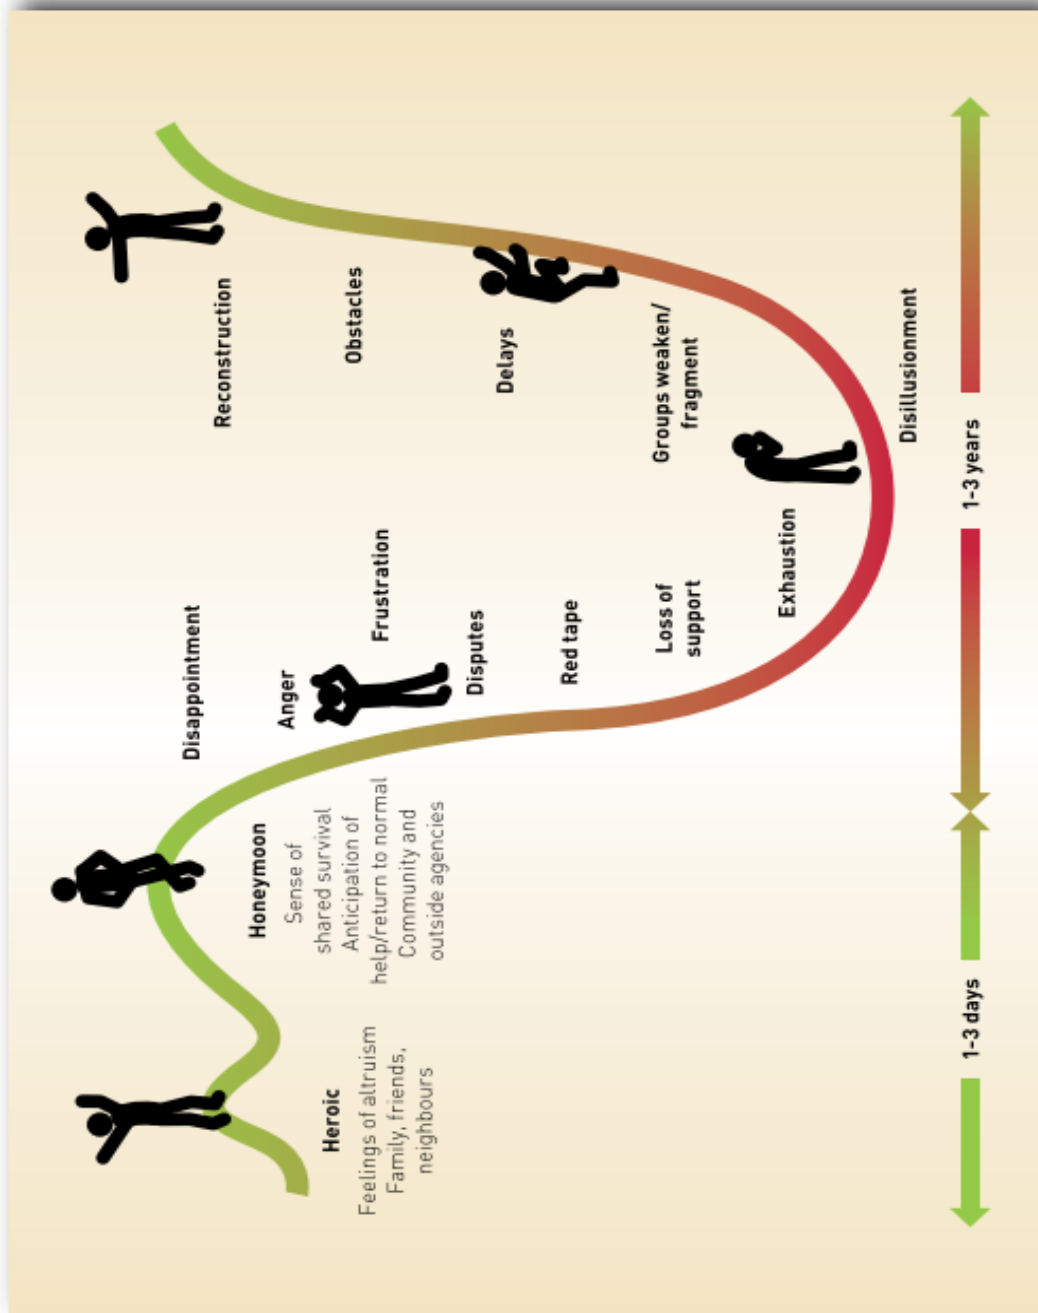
Heroic
Feelings of altruism
Family, friends, neighbours

Honeymoon
Sense of shared survival
Anticipation of help/return to normal
Community and outside agencies

Disappointment

Anger

Frustration

Disputes

Red tape

Loss of support

Exhaustion

Groups weaken/ fragment

Delays

Obstacles

Reconstruction

Disillusionment

1-3 days

1-3 years